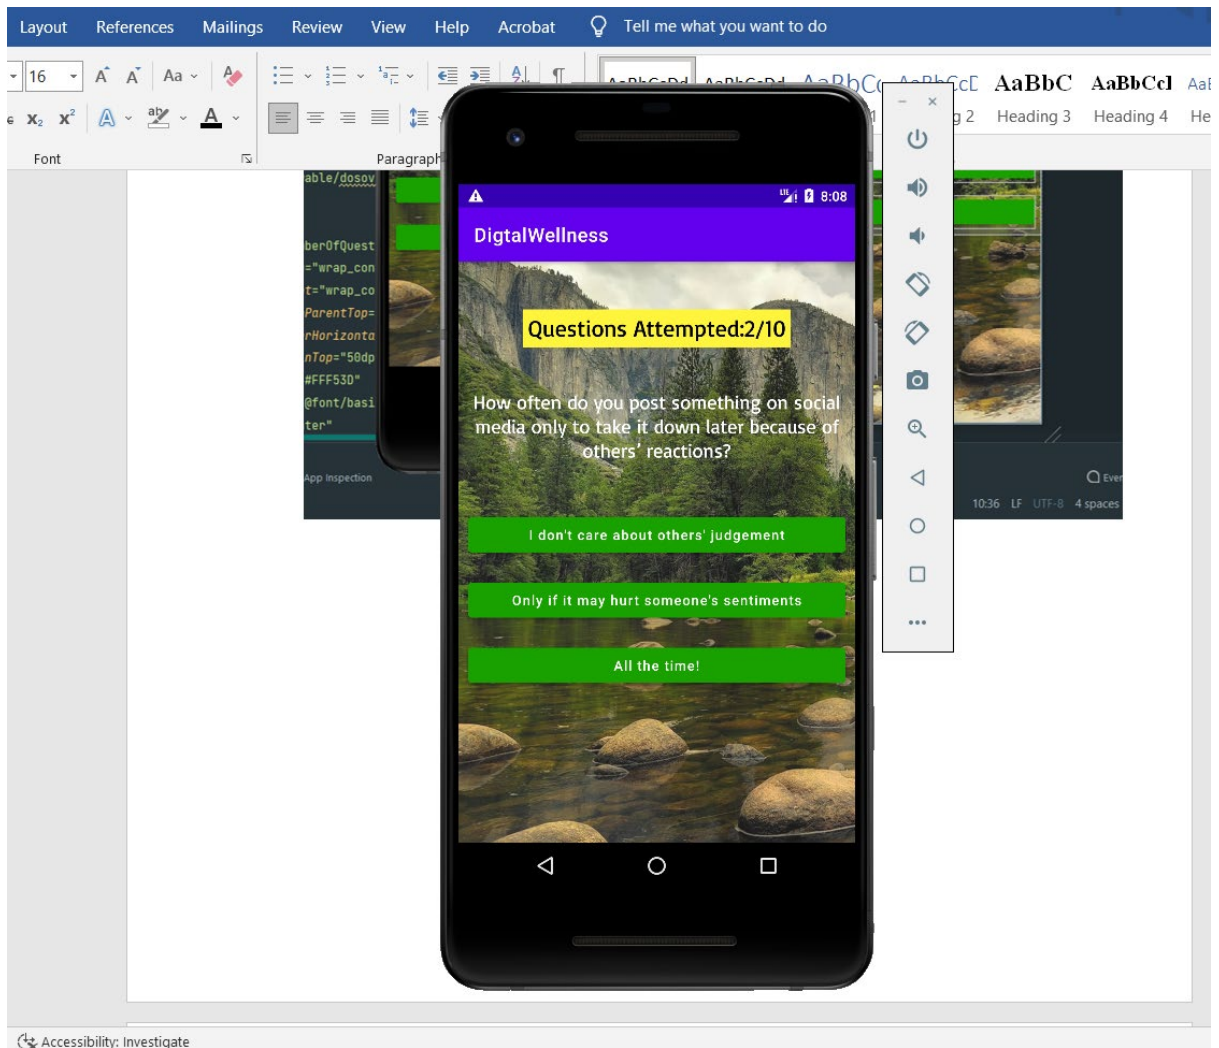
Layout References Mailings Review View Help Acrobat Tell me what you want to do

16 A A Aa

AaBbCcDd AaBbCcDd AaBbC AaBbCcD AaBbC AaBbCcl AaE

g 2 Heading 3 Heading 4 He

Font Paragraph

able/dosov
berOfQuest
="wrap_con
t="wrap_co
ParentTop=
rHorizonta
nTop="50dp
#FFF53D"
@font/basi
ter"

App Inspection

Ever

10:36 LF UTF-8 4 spaces

8:08

DigtalWellness

Questions Attempted:2/10

How often do you post something on social media only to take it down later because of others' reactions?

I don't care about others' judgement

Only if it may hurt someone's sentiments

All the time!

Accessibility: Investigate